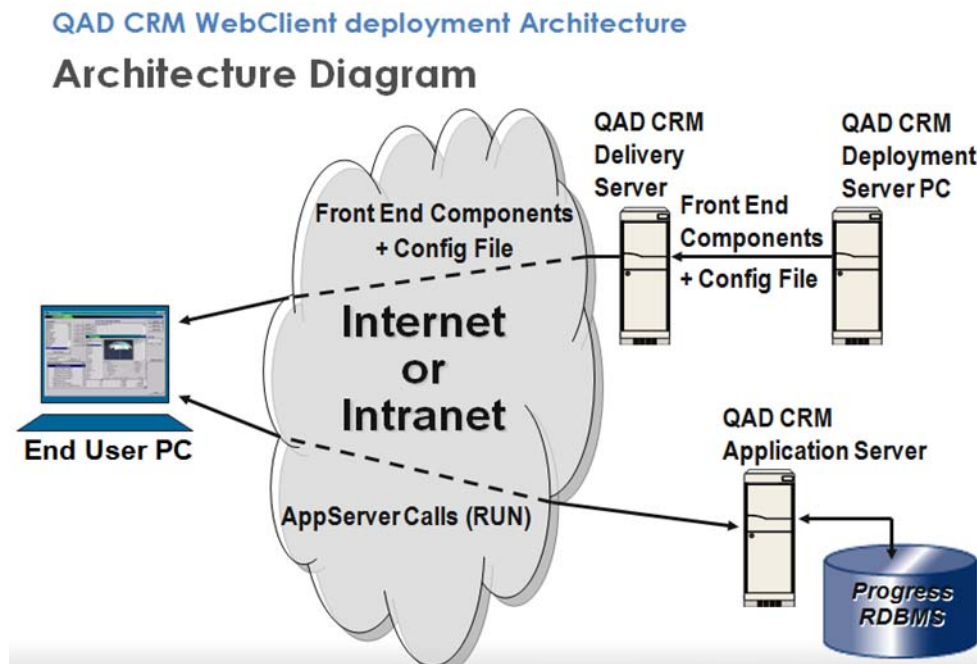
QAD CRM WebClient deployment Architecture

Architecture Diagram

QAD CRM Delivery Server

QAD CRM Deployment Server PC

Front End Components + Config File

Front End Components + Config File

Internet or Intranet

End User PC

QAD CRM Application Server

AppServer Calls (RUN)

Progress RDBMS